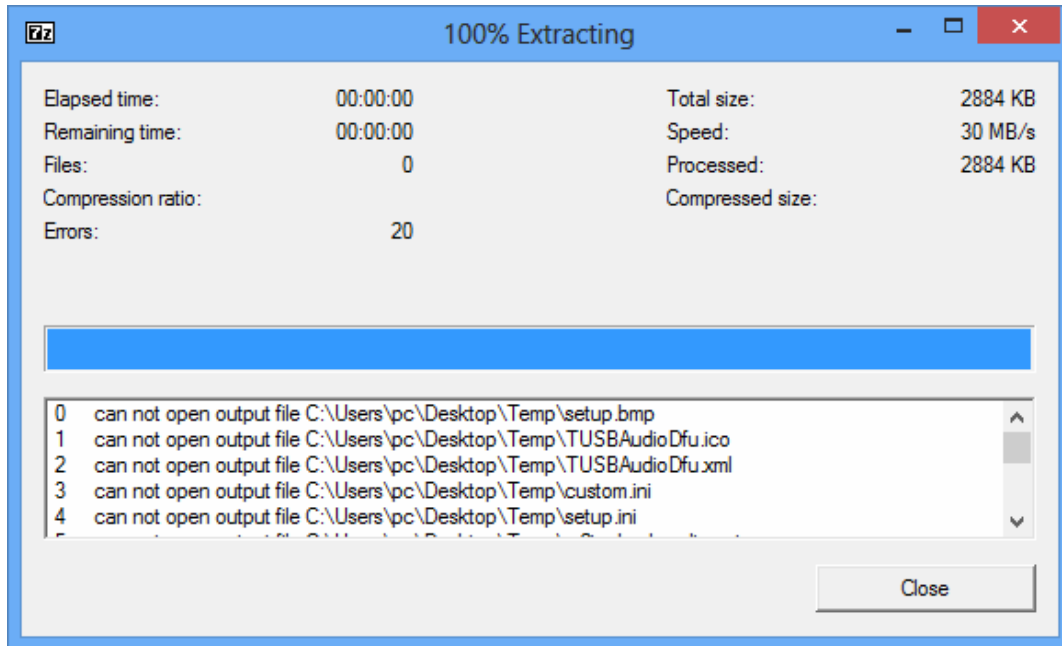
7z

100% Extracting

Elapsed time: 00:00:00
Remaining time: 00:00:00
Files: 0
Compression ratio:
Errors: 20

Total size: 2884 KB
Speed: 30 MB/s
Processed: 2884 KB
Compressed size:

0 can not open output file C:\Users\pc\Desktop\Temp\setup.bmp
1 can not open output file C:\Users\pc\Desktop\Temp\TUSBAudioDfu.ico
2 can not open output file C:\Users\pc\Desktop\Temp\TUSBAudioDfu.xml
3 can not open output file C:\Users\pc\Desktop\Temp\custom.ini
4 can not open output file C:\Users\pc\Desktop\Temp\setup.ini
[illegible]

Close